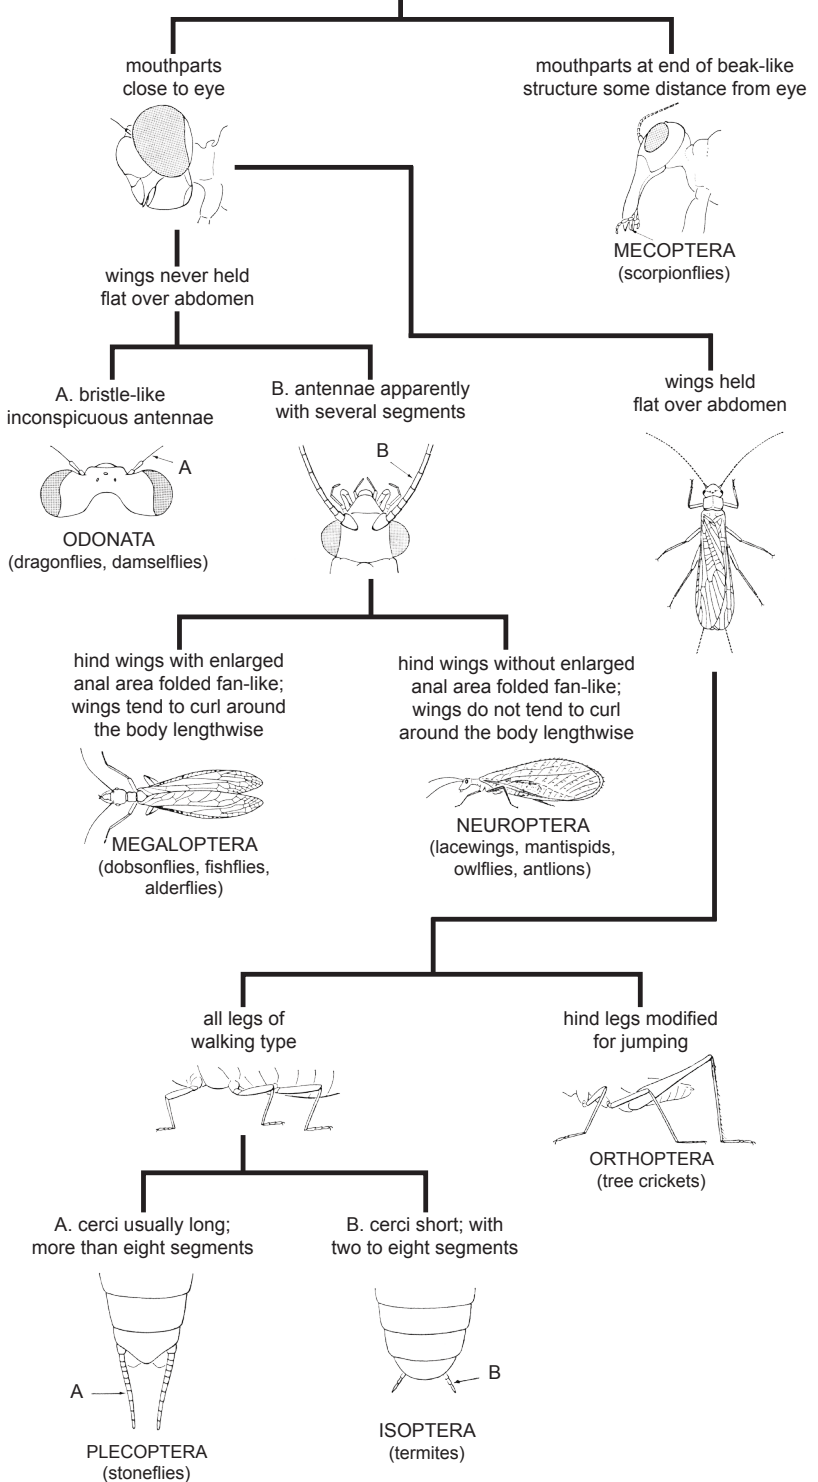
mouthparts close to eye

mouthparts at end of beak-like structure some distance from eye

MECOPTERA
(scorpionflies)

wings never held flat over abdomen

A. bristle-like inconspicuous antennae

A

ODONATA
(dragonflies, damselflies)

B. antennae apparently with several segments

B

wings held flat over abdomen

hind wings with enlarged anal area folded fan-like; wings tend to curl around the body lengthwise

MEGALOPTERA
(dobsonflies, fishflies, alderflies)

hind wings without enlarged anal area folded fan-like; wings do not tend to curl around the body lengthwise

NEUROPTERA
(lacewings, mantispids, owlflies, antlions)

all legs of walking type

hind legs modified for jumping

ORTHOPTERA
(tree crickets)

A. cerci usually long; more than eight segments

A

PLECOPTERA
(stoneflies)

B. cerci short; with two to eight segments

B

ISOPTERA
(termites)